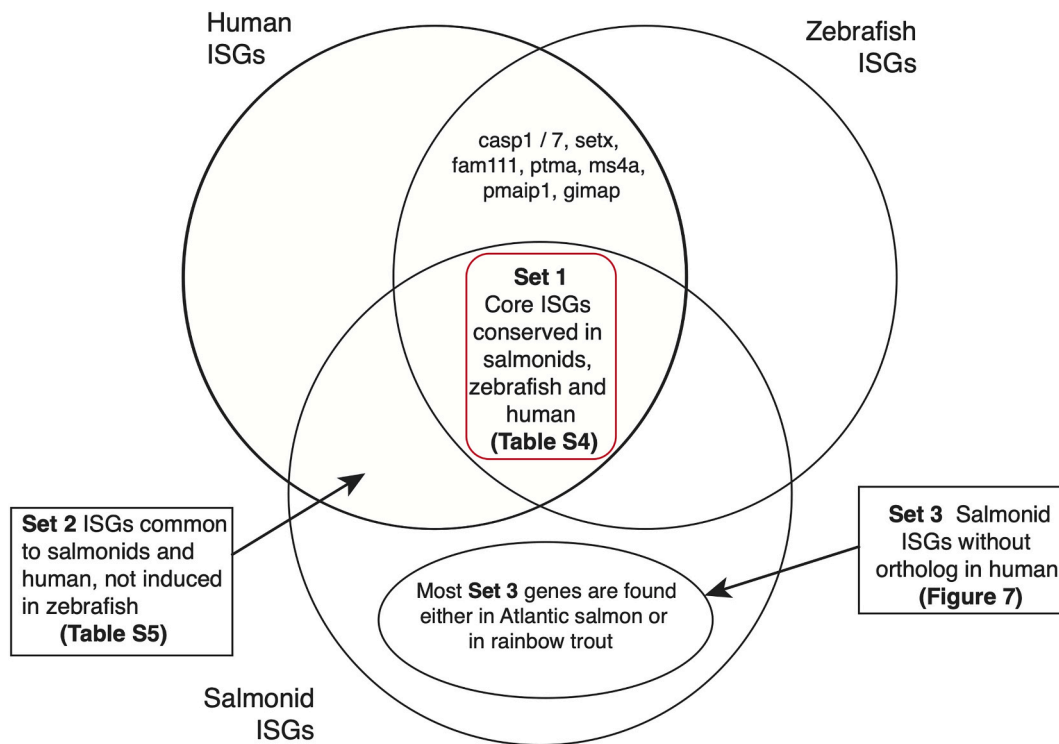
Human ISGs

Zebrafish ISGs

casp1 / 7, setx, fam111, ptma, ms4a, pmaip1, gimap

**Set 1** Core ISGs conserved in salmonids, zebrafish and human **(Table S4)**

**Set 2** ISGs common to salmonids and human, not induced in zebrafish **(Table S5)**

**Set 3** Salmonid ISGs without ortholog in human **(Figure 7)**

Most **Set 3** genes are found either in Atlantic salmon or in rainbow trout

Salmonid ISGs